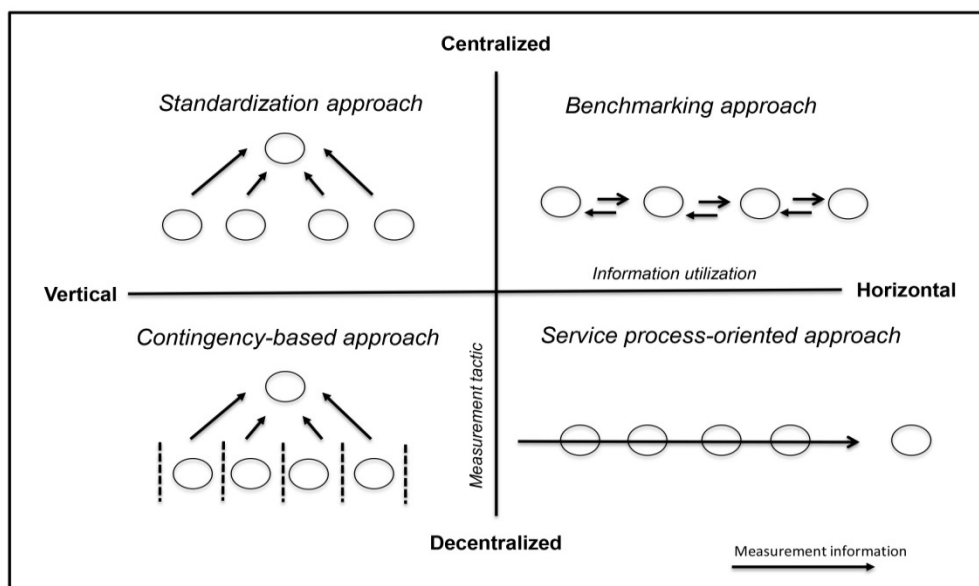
Centralized

Standardization approach

Benchmarking approach

Information utilization

Vertical

Horizontal

Contingency-based approach

Service process-oriented approach

Measurement tactic

Decentralized

Measurement information